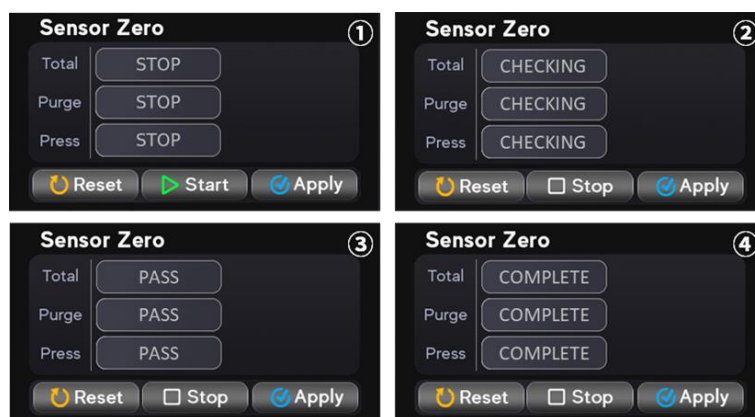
Sensor Zero ①

Total STOP
Purge STOP
Press STOP

Reset Start Apply

Sensor Zero ②

Total CHECKING
Purge CHECKING
Press CHECKING

Reset Stop Apply

Sensor Zero ③

Total PASS
Purge PASS
Press PASS

Reset Stop Apply

Sensor Zero ④

Total COMPLETE
Purge COMPLETE
Press COMPLETE

Reset Stop Apply